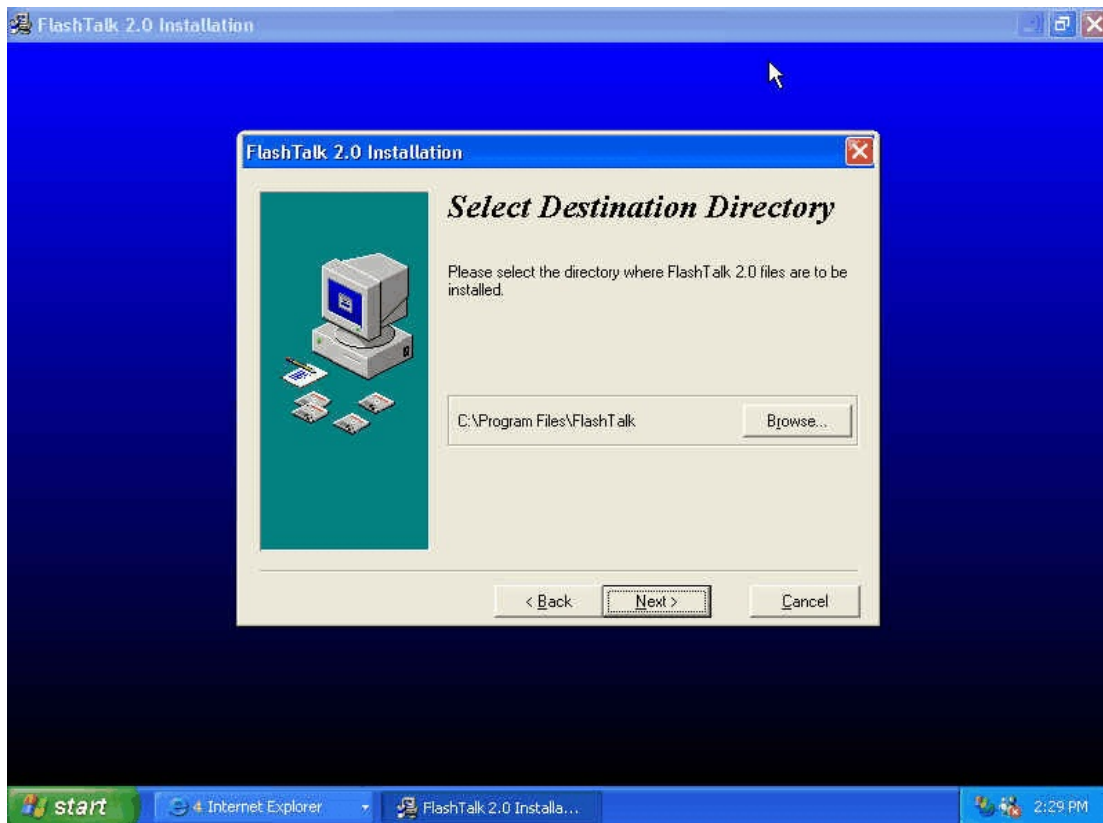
FlashTalk 2.0 Installation

FlashTalk 2.0 Installation

Select Destination Directory

Please select the directory where FlashTalk 2.0 files are to be installed.

C:\Program Files\FlashTalk

Browse...

< Back

Next >

Cancel

start

4 Internet Explorer

FlashTalk 2.0 Installa...

2:29 PM